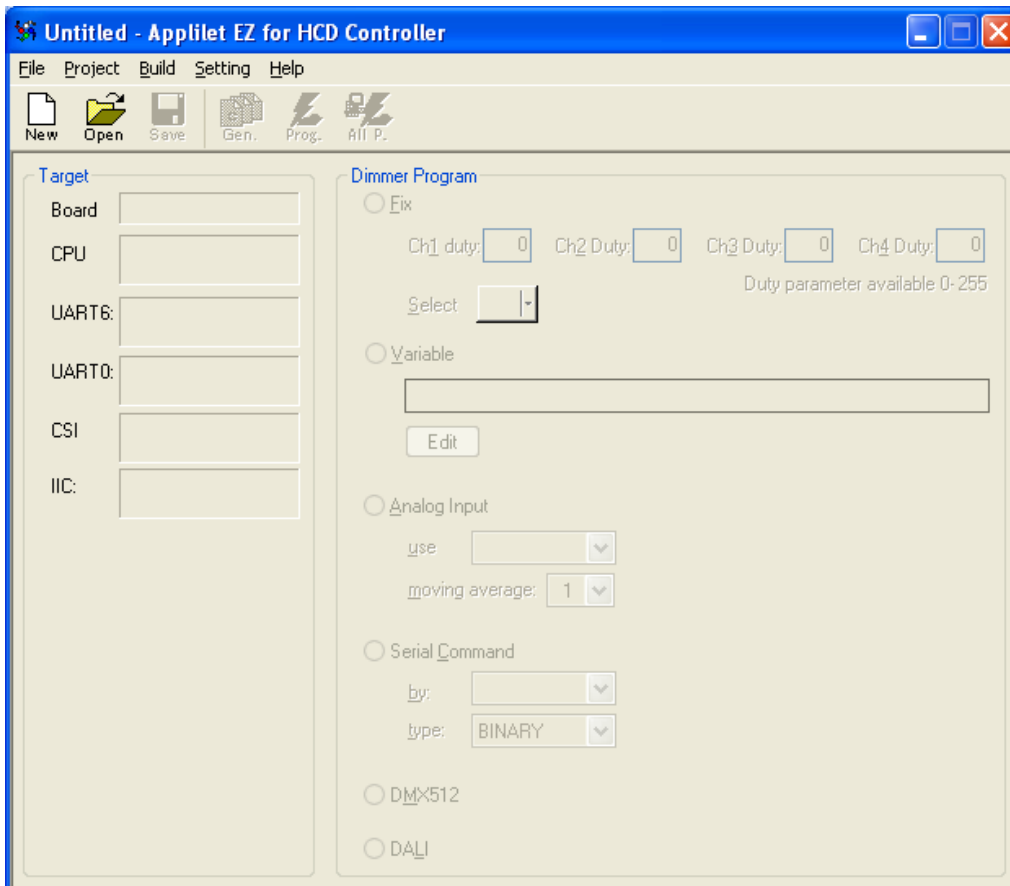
Untitled - Applilet EZ for HCD Controller

File Project Build Setting Help

New Open Save Gen. Prog. All P.

Target

Board

CPU

UART6:

UART0:

CSI

IIC:

Dimmer Program

Fix

Ch1 duty: 0 Ch2 Duty: 0 Ch3 Duty: 0 Ch4 Duty: 0

Duty parameter available 0-255

Select

Variable

Edit

Analog Input

use

moving average: 1

Serial Command

by:

type: BINARY

DMX512

DALI